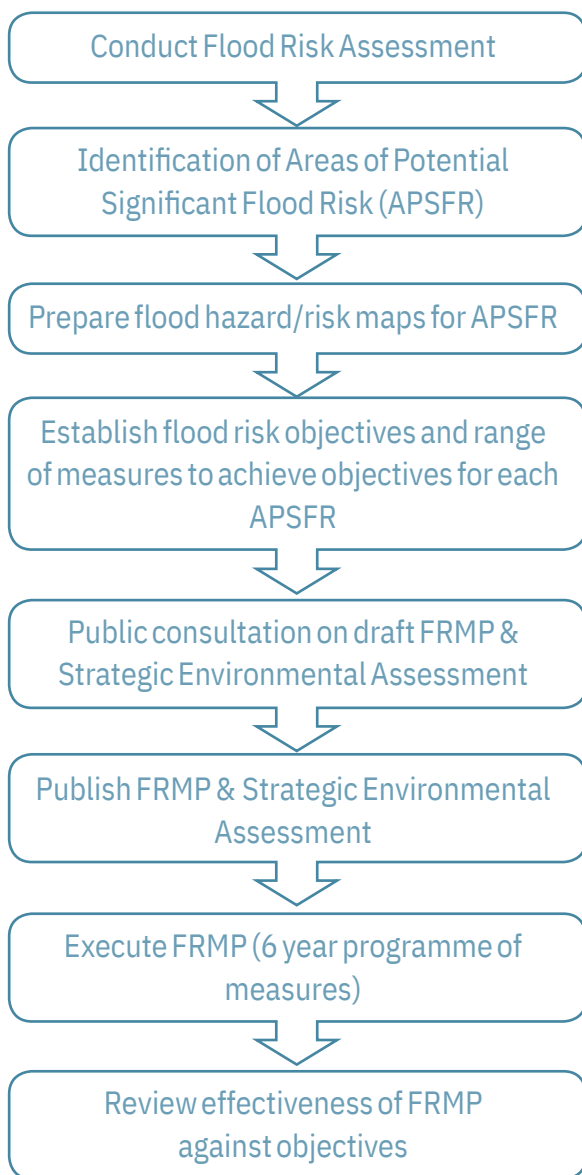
Conduct Flood Risk Assessment

Identification of Areas of Potential Significant Flood Risk (APSFR)

Prepare flood hazard/risk maps for APSFR

Establish flood risk objectives and range of measures to achieve objectives for each APSFR

Public consultation on draft FRMP & Strategic Environmental Assessment

Publish FRMP & Strategic Environmental Assessment

Execute FRMP (6 year programme of measures)

Review effectiveness of FRMP against objectives